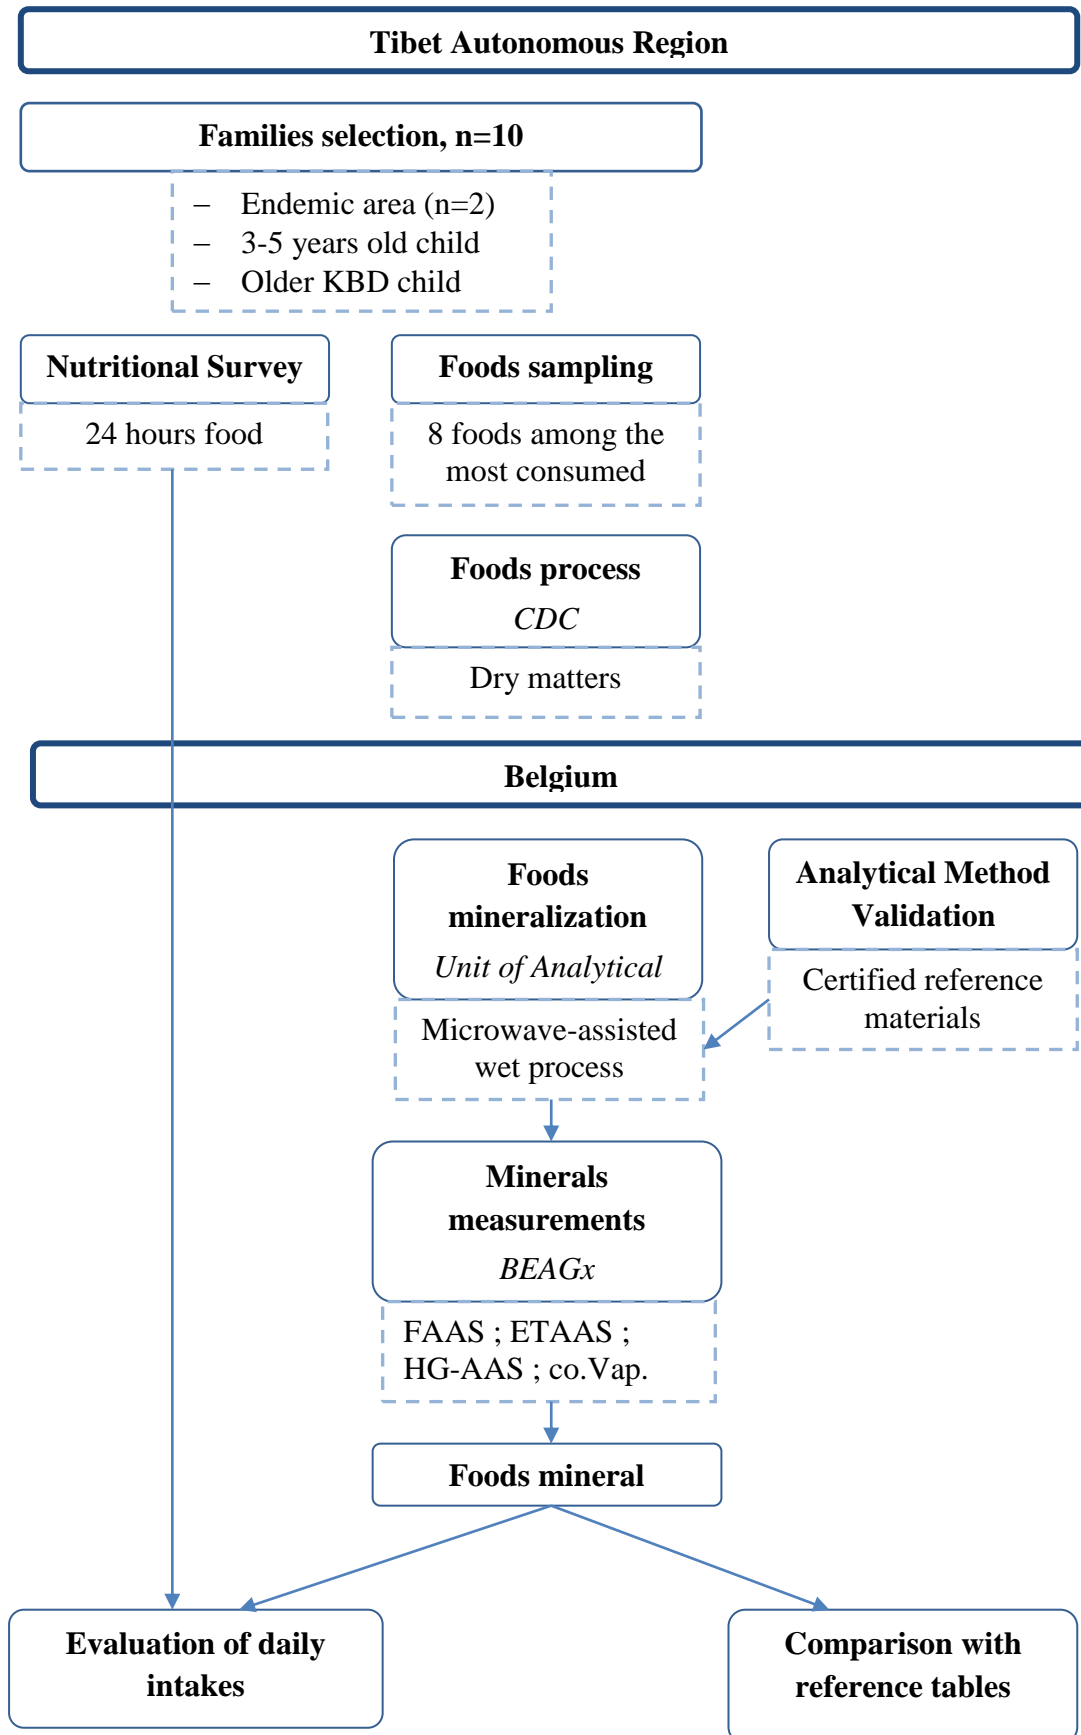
Tibet Autonomous Region

Families selection, n=10

– Endemic area (n=2)
– 3-5 years old child
– Older KBD child

Nutritional Survey

24 hours food

Foods sampling

8 foods among the most consumed

Foods process
*CDC*

Dry matters

Belgium

Foods mineralization
*Unit of Analytical*

Microwave-assisted wet process

Analytical Method Validation

Certified reference materials

Minerals measurements
*BEAGx*

FAAS ; ETAAS ; HG-AAS ; co.Vap.

Foods mineral

Evaluation of daily intakes

Comparison with reference tables